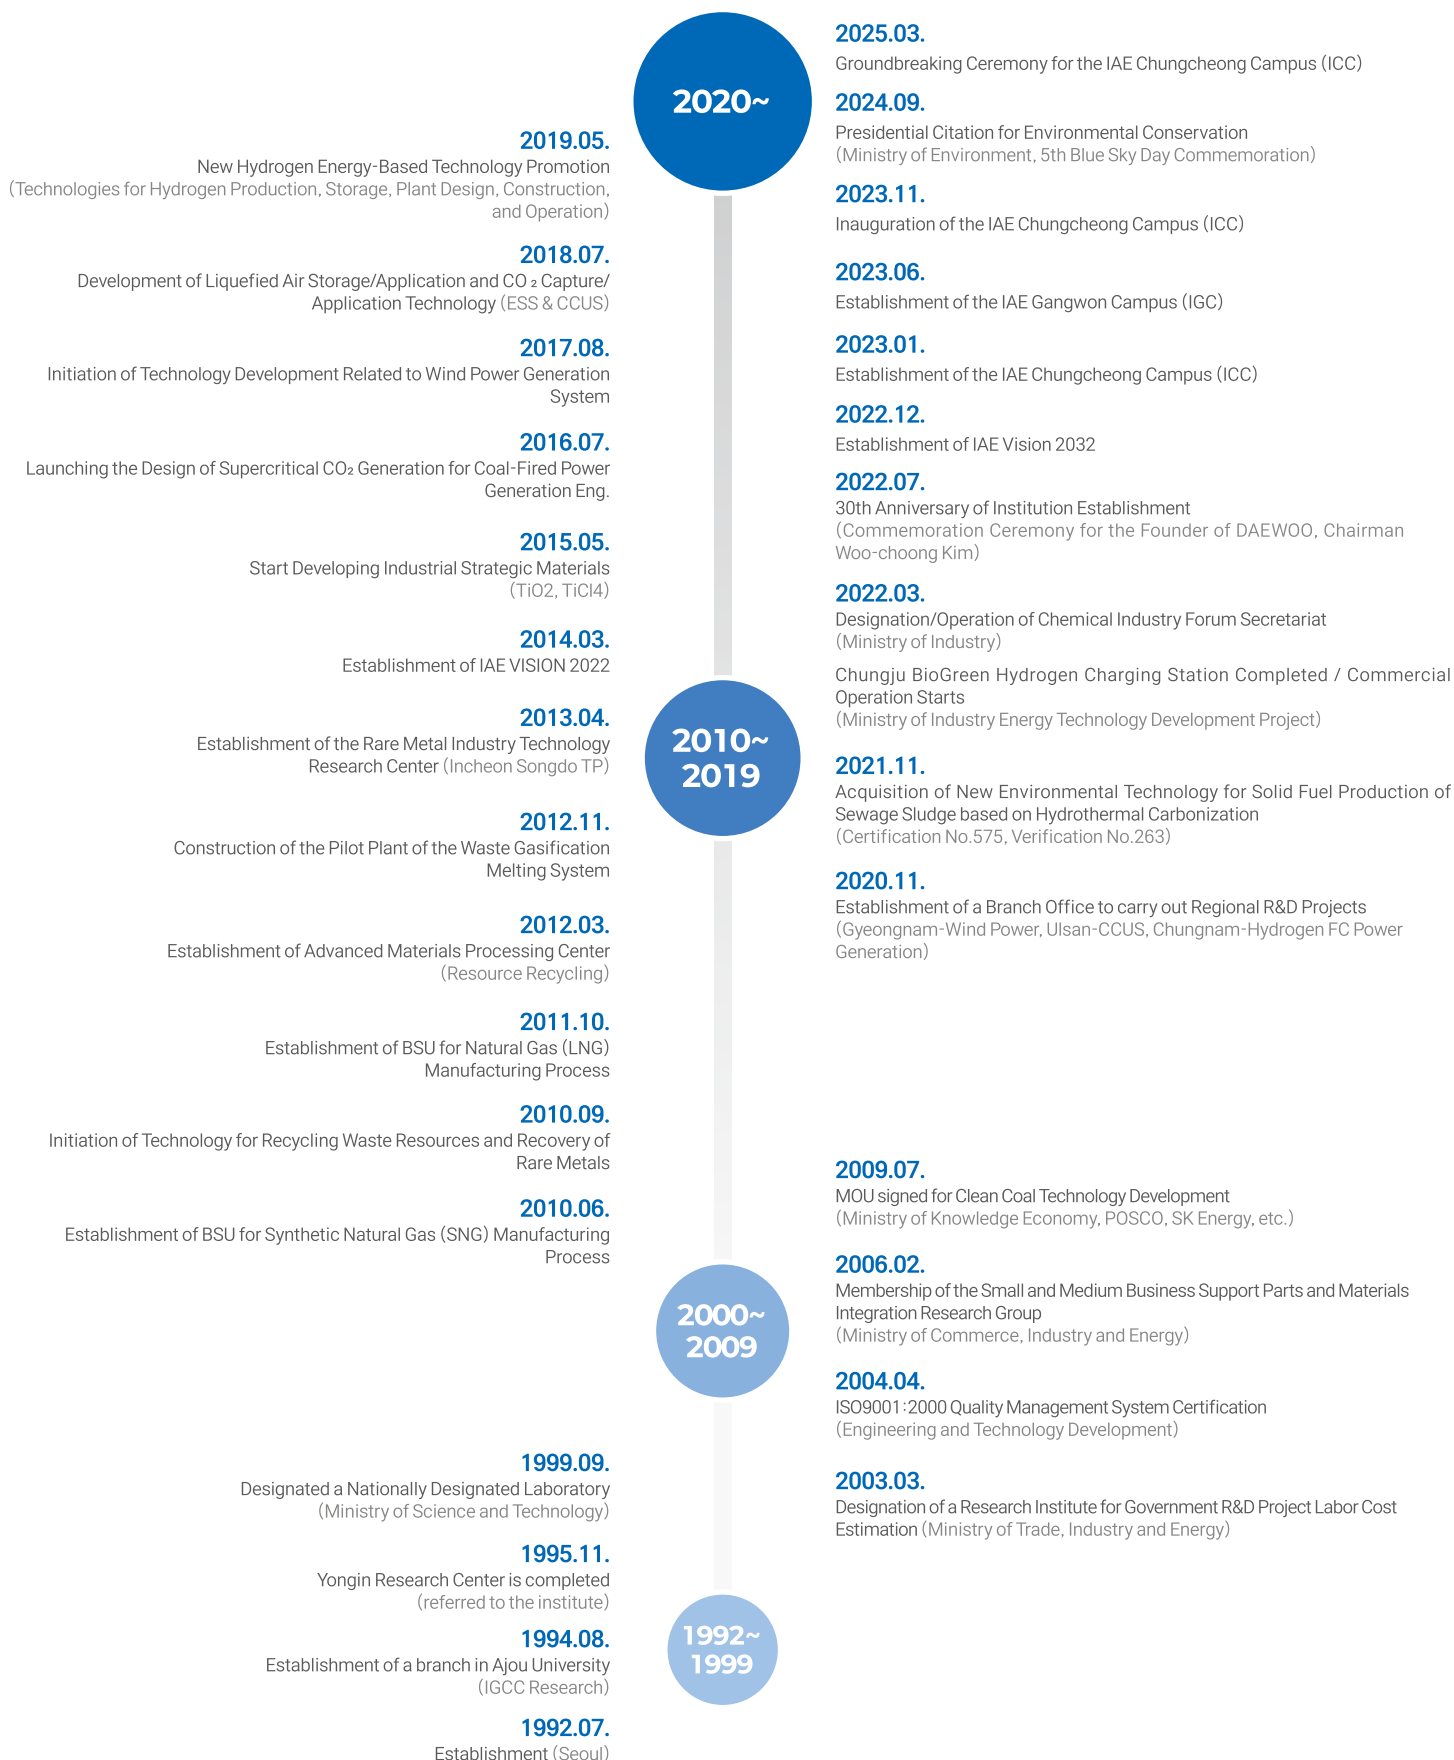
2020~

2025.03.
Groundbreaking Ceremony for the IAE Chungcheong Campus (ICC)

2024.09.
Presidential Citation for Environmental Conservation
(Ministry of Environment, 5th Blue Sky Day Commemoration)

2023.11.
Inauguration of the IAE Chungcheong Campus (ICC)

2023.06.
Establishment of the IAE Gangwon Campus (IGC)

2023.01.
Establishment of the IAE Chungcheong Campus (ICC)

2022.12.
Establishment of IAE Vision 2032

2022.07.
30th Anniversary of Institution Establishment
(Commemoration Ceremony for the Founder of DAEWOO, Chairman Woo-choong Kim)

2022.03.
Designation/Operation of Chemical Industry Forum Secretariat
(Ministry of Industry)

Chungju BioGreen Hydrogen Charging Station Completed / Commercial Operation Starts
(Ministry of Industry Energy Technology Development Project)

2021.11.
Acquisition of New Environmental Technology for Solid Fuel Production of Sewage Sludge based on Hydrothermal Carbonization
(Certification No.575, Verification No.263)

2020.11.
Establishment of a Branch Office to carry out Regional R&D Projects
(Gyeongnam-Wind Power, Ulsan-CCUS, Chungnam-Hydrogen FC Power Generation)

2010~
2019

2019.05.
New Hydrogen Energy-Based Technology Promotion
(Technologies for Hydrogen Production, Storage, Plant Design, Construction, and Operation)

2018.07.
Development of Liquefied Air Storage/Application and $CO_2$ Capture/Application Technology (ESS & CCUS)

2017.08.
Initiation of Technology Development Related to Wind Power Generation System

2016.07.
Launching the Design of Supercritical $CO_2$ Generation for Coal-Fired Power Generation Eng.

2015.05.
Start Developing Industrial Strategic Materials
(TiO2, TiCl4)

2014.03.
Establishment of IAE VISION 2022

2013.04.
Establishment of the Rare Metal Industry Technology Research Center (Incheon Songdo TP)

2012.11.
Construction of the Pilot Plant of the Waste Gasification Melting System

2012.03.
Establishment of Advanced Materials Processing Center
(Resource Recycling)

2011.10.
Establishment of BSU for Natural Gas (LNG) Manufacturing Process

2010.09.
Initiation of Technology for Recycling Waste Resources and Recovery of Rare Metals

2010.06.
Establishment of BSU for Synthetic Natural Gas (SNG) Manufacturing Process

2000~
2009

2009.07.
MOU signed for Clean Coal Technology Development
(Ministry of Knowledge Economy, POSCO, SK Energy, etc.)

2006.02.
Membership of the Small and Medium Business Support Parts and Materials Integration Research Group
(Ministry of Commerce, Industry and Energy)

2004.04.
ISO9001:2000 Quality Management System Certification
(Engineering and Technology Development)

2003.03.
Designation of a Research Institute for Government R&D Project Labor Cost Estimation (Ministry of Trade, Industry and Energy)

1992~
1999

1999.09.
Designated a Nationally Designated Laboratory
(Ministry of Science and Technology)

1995.11.
Yongin Research Center is completed
(referred to the institute)

1994.08.
Establishment of a branch in Ajou University
(IGCC Research)

1992.07.
Establishment (Seoul)